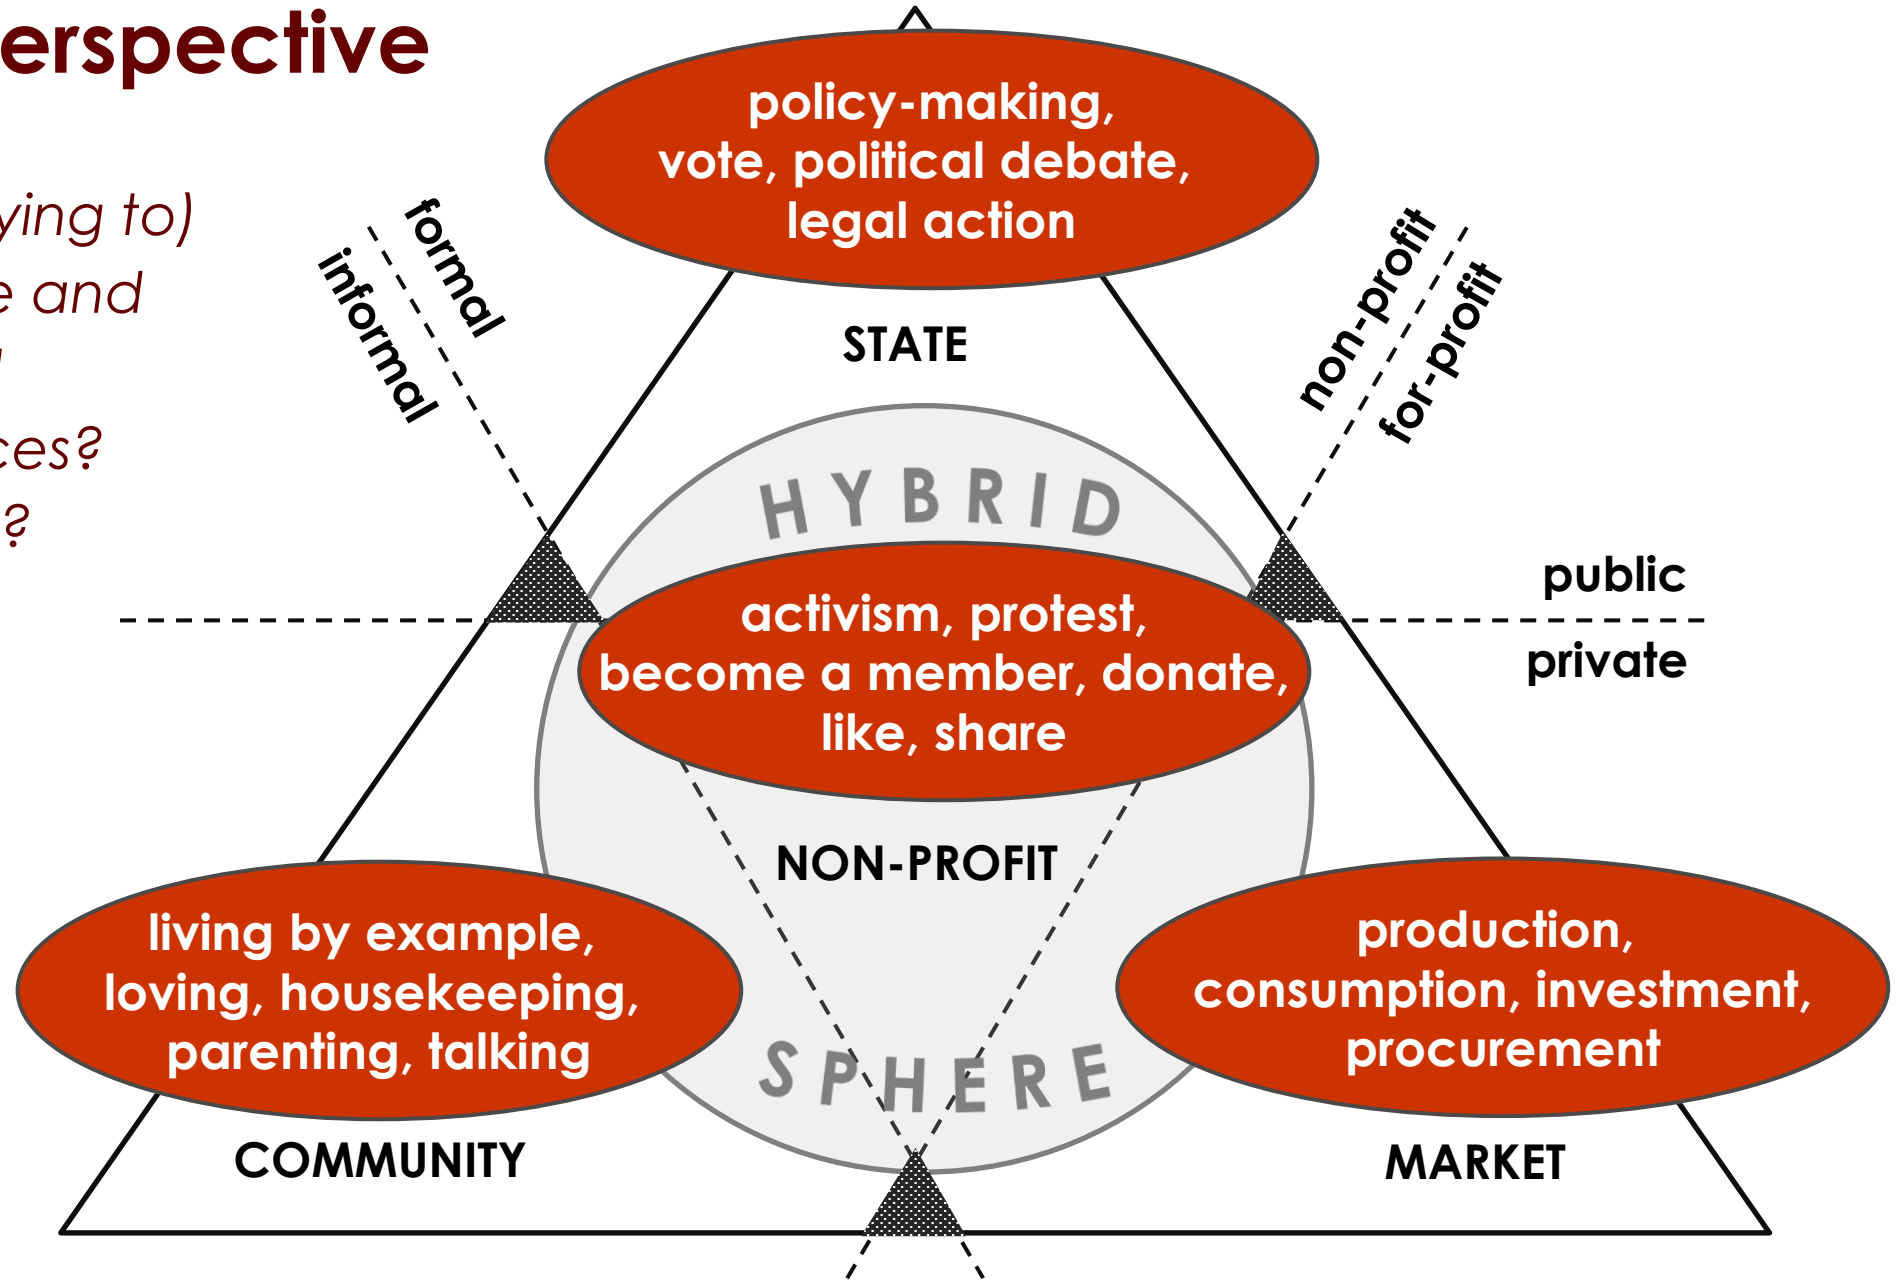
erspective

ying to)
e and
ces?
?

policy-making, vote, political debate, legal action

formal
informal

non-profit
for-profit

STATE

HYBRID

public
private

activism, protest, become a member, donate, like, share

NON-PROFIT

living by example, loving, housekeeping, parenting, talking

production, consumption, investment, procurement

SPHERE

COMMUNITY

MARKET